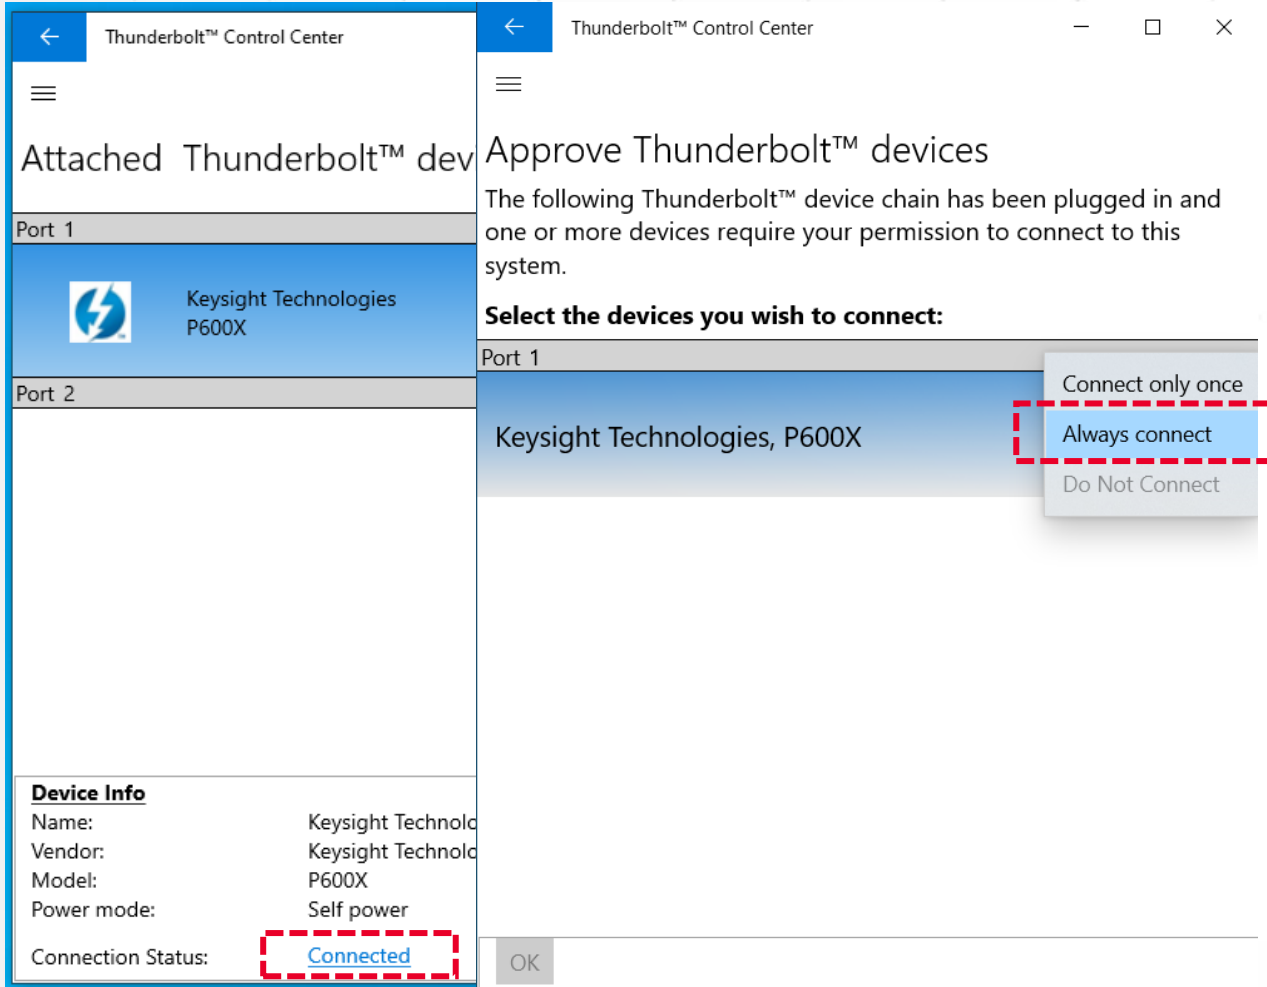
Thunderbolt™ Control Center

Attached Thunderbolt™ dev

Port 1

Keysight Technologies
P600X

Port 2

Device Info
Name: Keysight Technolo
Vendor: Keysight Technolo
Model: P600X
Power mode: Self power
Connection Status: Connected

Thunderbolt™ Control Center

Approve Thunderbolt™ devices

The following Thunderbolt™ device chain has been plugged in and one or more devices require your permission to connect to this system.

Select the devices you wish to connect:

Port 1

Keysight Technologies, P600X

Connect only once
Always connect
Do Not Connect

OK